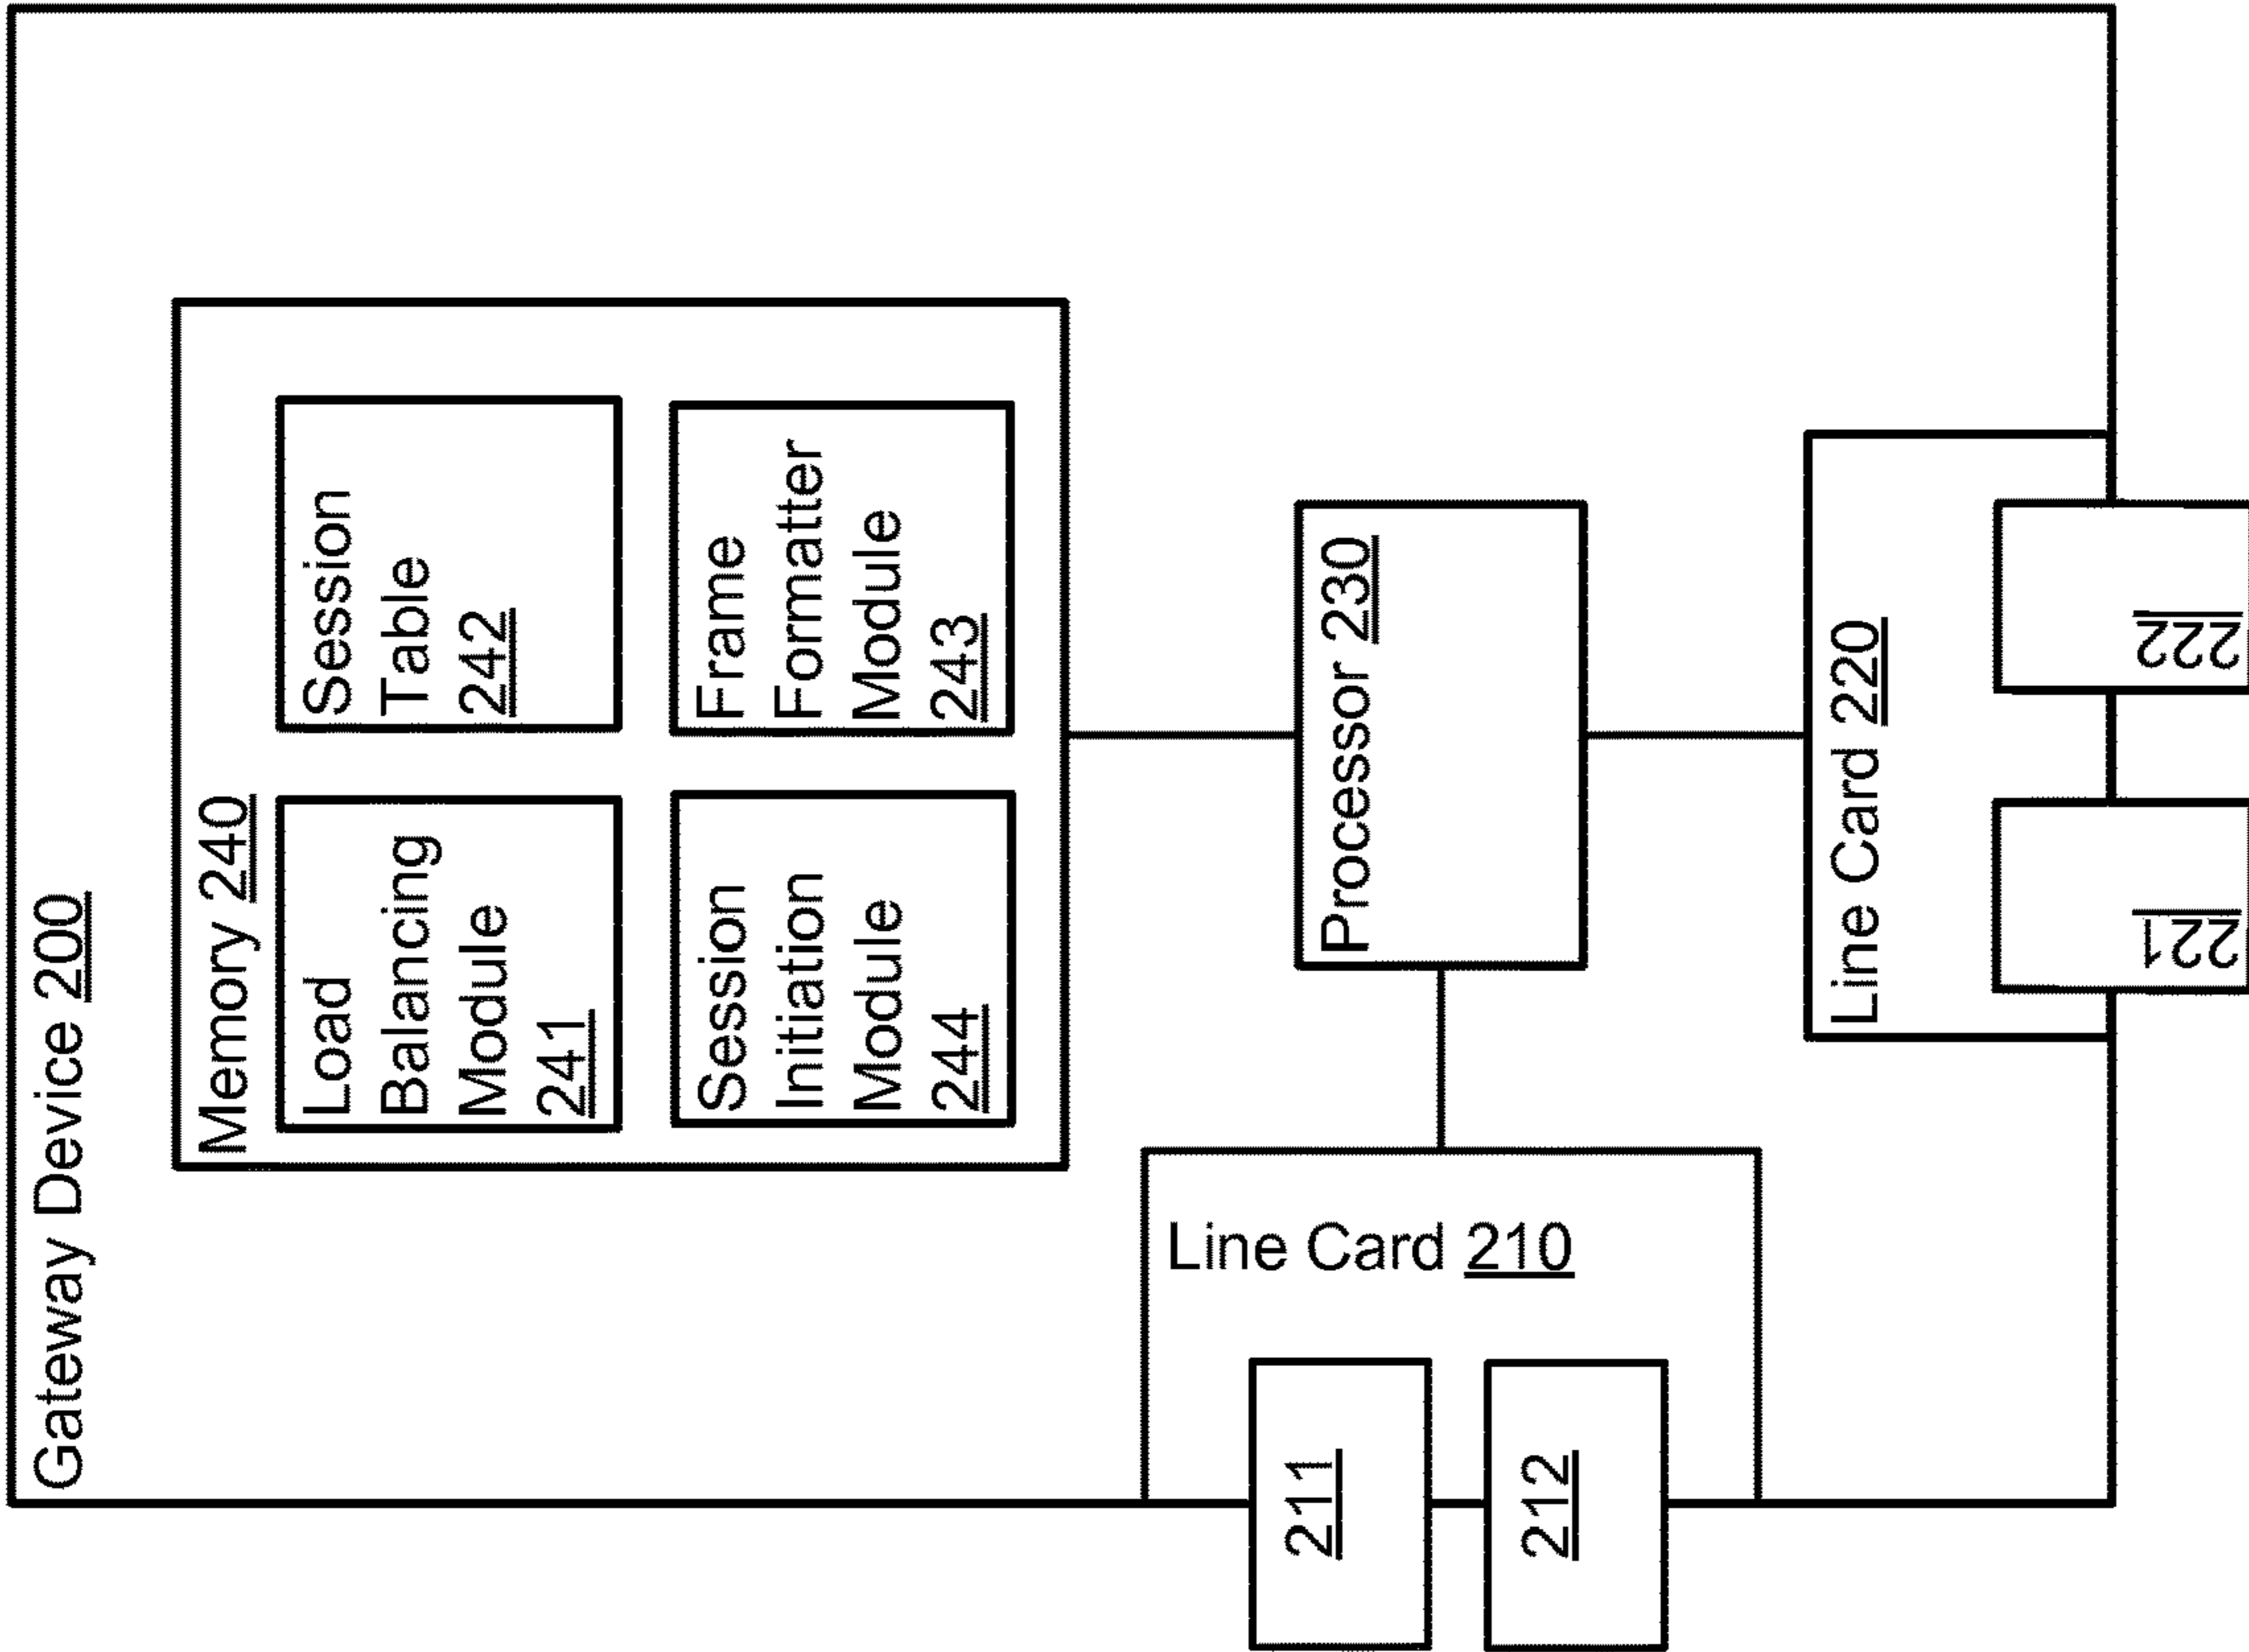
Gateway Device 200

Memory 240

Load Balancing Module 241

Session Table 242

Session Initiation Module 244

Frame Formatter Module 243

Processor 230

Line Card 220

221

222

Line Card 210

211

212